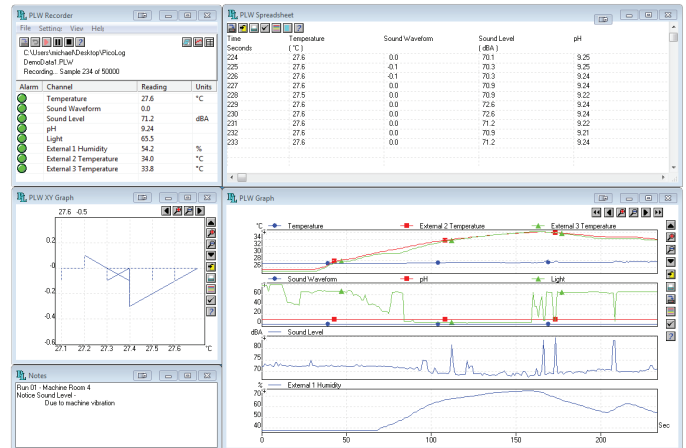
PLW Recorder

File Settings View Help

C:\Users\eichael\Desktop\PicoLog
DemoData1.PLW
Recording... Sample 234 of 50000

| Alarm | Channel | Reading | Units |
|---|---|---|---|
| | Temperature | 27.6 | °C |
| | Sound Waveform | 0.0 | |
| | Sound Level | 71.2 | dBA |
| | pH | 9.24 | |
| | Light | 65.5 | |
| | External 1 Humidity | 54.2 | % |
| | External 2 Temperature | 34.0 | °C |
| | External 3 Temperature | 33.8 | °C |

PLW Spreadsheet

| Time Seconds | Temperature ( °C ) | Sound Waveform | Sound Level ( dBA ) | pH |
|---|---|---|---|---|
| 224 | 27.6 | 0.0 | 70.1 | 9.25 |
| 225 | 27.6 | -0.1 | 70.3 | 9.25 |
| 226 | 27.6 | -0.1 | 70.3 | 9.24 |
| 227 | 27.6 | 0.0 | 70.9 | 9.24 |
| 228 | 27.5 | 0.0 | 70.9 | 9.22 |
| 229 | 27.6 | 0.0 | 72.6 | 9.24 |
| 230 | 27.6 | 0.0 | 72.6 | 9.24 |
| 231 | 27.6 | 0.0 | 71.2 | 9.22 |
| 232 | 27.6 | 0.0 | 70.9 | 9.21 |
| 233 | 27.6 | 0.0 | 71.2 | 9.24 |

PLW XY Graph

27.6 -0.5

0.2
0.1
0.0
-0.1
-0.2
-0.3
-0.4

27.1 27.2 27.3 27.4 27.5 27.6 °C

Notes

Run 01 - Machine Room 4
Notice Sound Level -
Due to machine vibration

PLW Graph

°C Temperature External 2 Temperature External 3 Temperature
34
32
30
28
26

Sound Waveform pH Light

dBA Sound Level
80
75
70

% External 1 Humidity
70
60
50

0 50 100 150 200 Sec